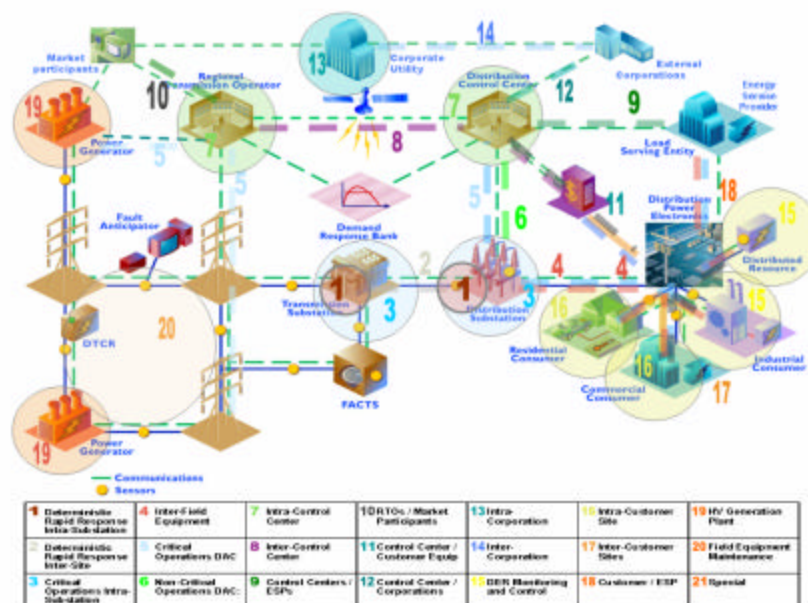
Market participants

10

Regional Transmission Operator

13

Corporate Utility

14

External Corporations

Distribution Control Center

12

9

Energy Service Provider

Load Serving Entity

19

Power Generator

5

5

8

7

7

18

5

6

11

Fault Anticipator

Demand Response Bank

Distribution Power Electronics

15

Distributed Resource

1

2

1

4

4

3

3

20

Transmission Substation

Distribution Substation

16

11

15

DTCR

Residential Consumer

16

Industrial Consumer

Commercial Consumer

17

FACTS

19

Power Generator

Communications

Sensors

| 1 Deterministic Rapid Response Intra-Substation | 4 Inter-Field Equipment | 7 Intra-Control Center | 10 RTOs / Market Participants | 13 Intra-Corporation | 15 Intra-Customer Site | 19 HV Generation Plant |
|---|---|---|---|---|---|---|
| 2 Deterministic Rapid Response Inter-Site | 5 Critical Operations DAC | 8 Inter-Control Center | 11 Control Center / Customer Equip | 14 Inter-Corporation | 17 Inter-Customer Sites | 20 Field Equipment Maintenance |
| 3 Critical Operations Intra-Substation | 6 Non-Critical Operations DAC: | 9 Control Centers / ESPs | 12 Control Center / Corporations | 15 DER Monitoring and Control | 18 Customer / ESP | 21 Special |